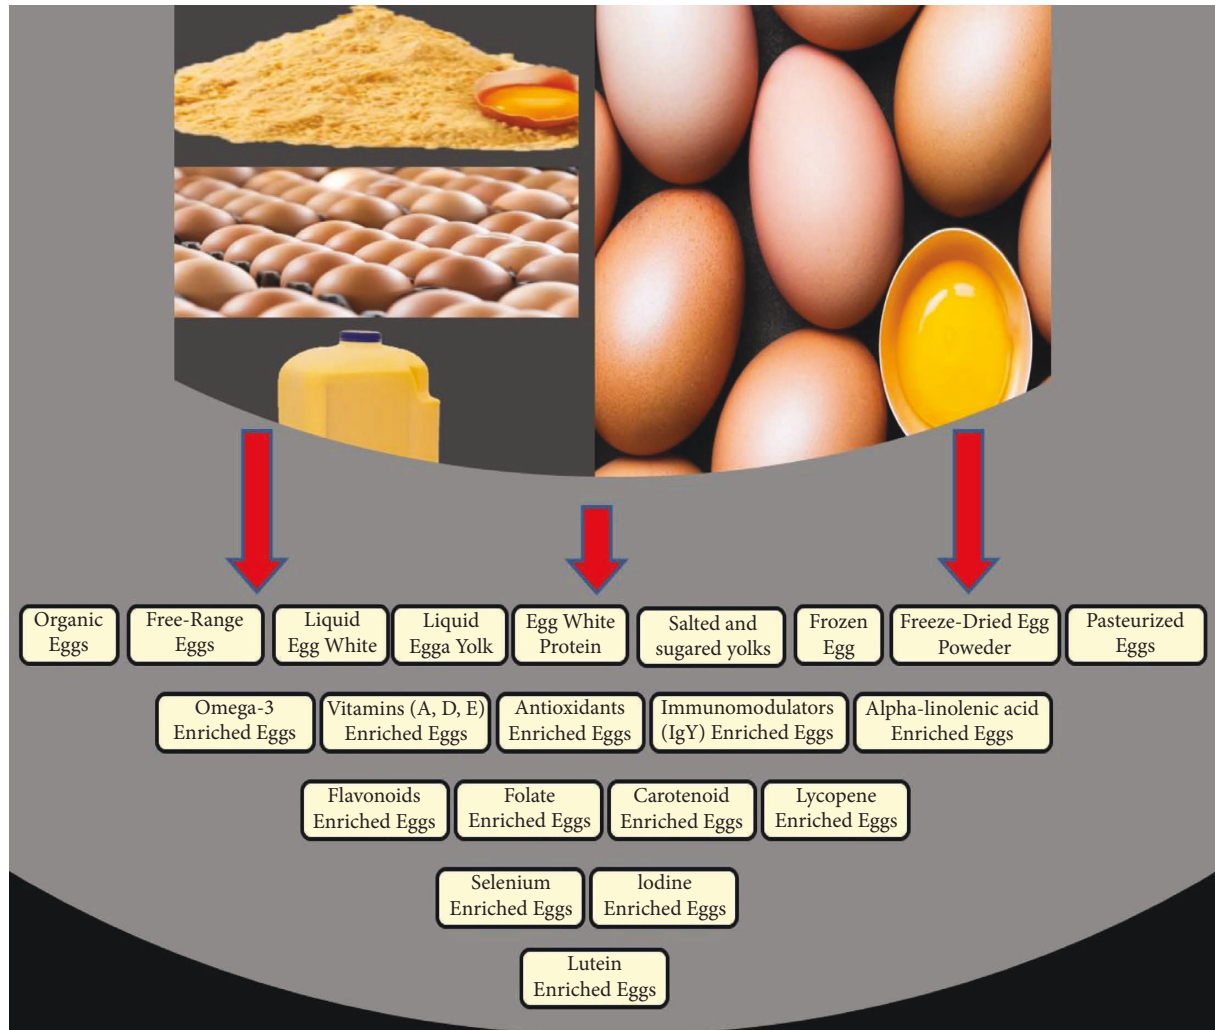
Organic Eggs

Free-Range Eggs

Liquid Egg White

Liquid Egga Yolk

Egg White Protein

Salted and sugared yolks

Frozen Egg

Freeze-Dried Egg Poweder

Pasteurized Eggs

Omega-3 Enriched Eggs

Vitamins (A, D, E) Enriched Eggs

Antioxidants Enriched Eggs

Immunomodulators (IgY) Enriched Eggs

Alpha-linolenic acid Enriched Eggs

Flavonoids Enriched Eggs

Folate Enriched Eggs

Carotenoid Enriched Eggs

Lycopene Enriched Eggs

Selenium Enriched Eggs

lodine Enriched Eggs

Lutein Enriched Eggs